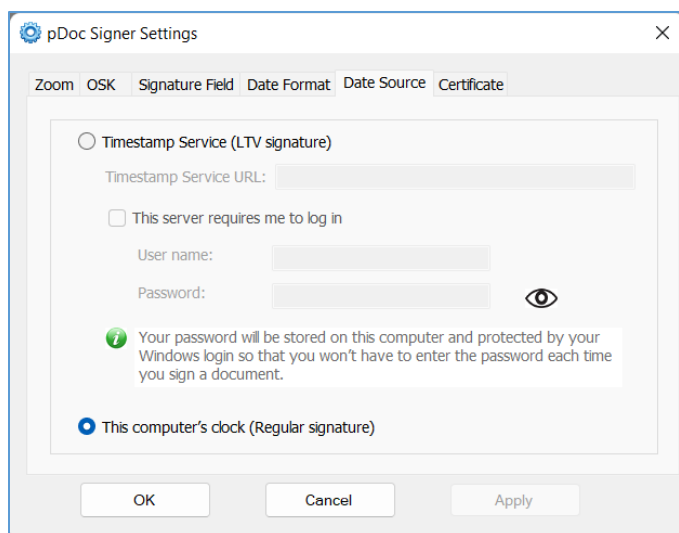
pDoc Signer Settings

Zoom OSK Signature Field Date Format Date Source Certificate

Timestamp Service (LTV signature)

Timestamp Service URL:

This server requires me to log in

User name:

Password:

Your password will be stored on this computer and protected by your Windows login so that you won't have to enter the password each time you sign a document.

This computer's clock (Regular signature)

OK Cancel Apply